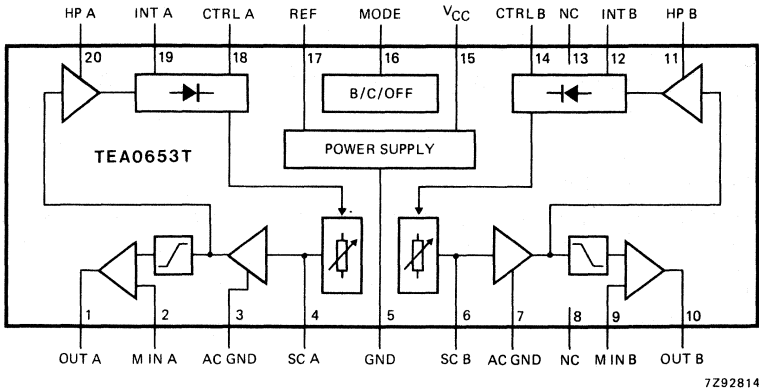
HP A INT A CTRL A REF MODE $V_{CC}$ CTRL B NC INT B HP B

20 19 18 17 16 15 14 13 12 11

B/C/OFF

TEA0653T

POWER SUPPLY

1 2 3 4 5 6 7 8 9 10

OUT A M IN A AC GND SC A GND SC B AC GND NC M IN B OUT B

7Z92814